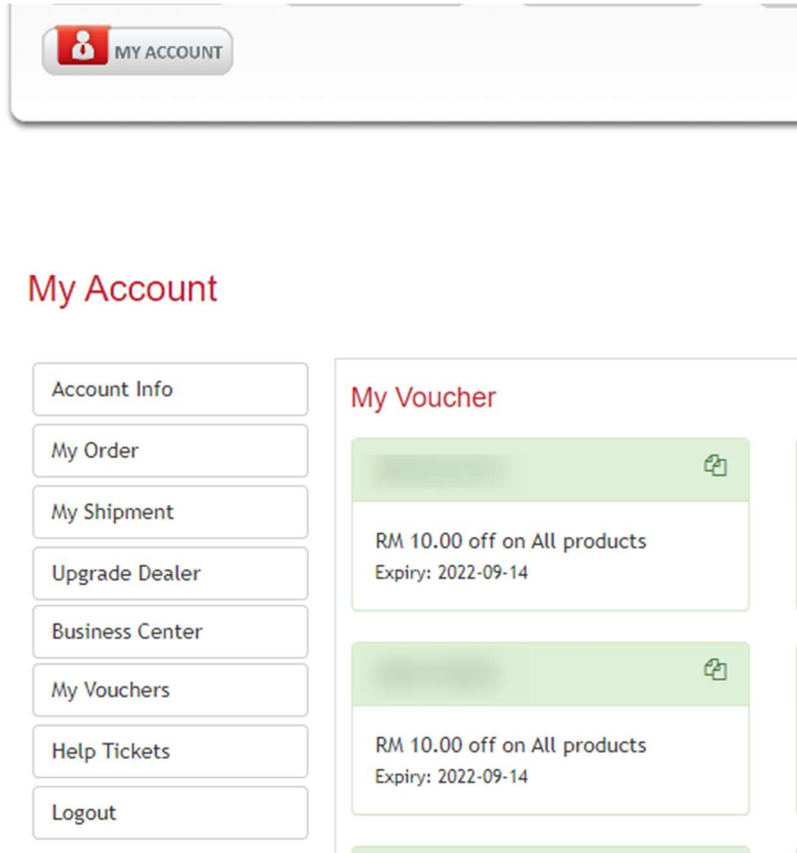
MY ACCOUNT

My Account

Account Info

My Order

My Shipment

Upgrade Dealer

Business Center

My Vouchers

Help Tickets

Logout

My Voucher

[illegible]

RM 10.00 off on All products
Expiry: 2022-09-14

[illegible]

RM 10.00 off on All products
Expiry: 2022-09-14